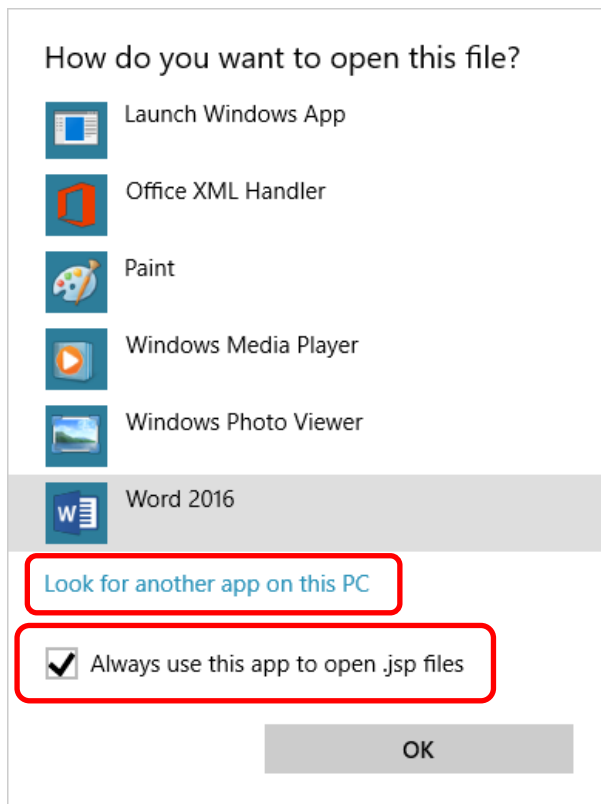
How do you want to open this file?

Launch Windows App

Office XML Handler

Paint

Windows Media Player

Windows Photo Viewer

Word 2016

Look for another app on this PC

Always use this app to open .jsp files

OK